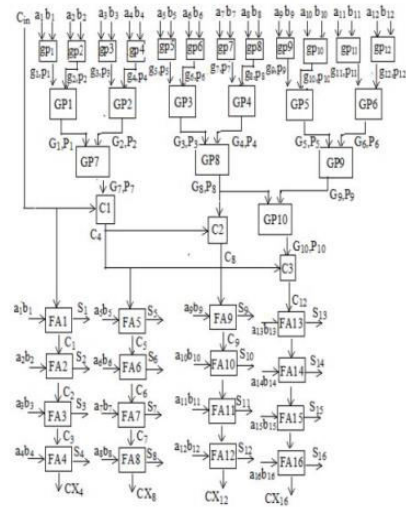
$C_{in}$ $a_1 b_1$ $a_2 b_2$ $a_3 b_3$ $a_4 b_4$ $a_5 b_5$ $a_6 b_6$ $a_7 b_7$ $a_8 b_8$ $a_9 b_9$ $a_{10} b_{10}$ $a_{11} b_{11}$ $a_{12} b_{12}$

gp1 gp2 gp3 gp4 gp5 gp6 gp7 gp8 gp9 gp10 gp11 gp12

$g_1,p_1$ $g_2,p_2$ $g_3,p_3$ $g_4,p_4$ $g_5,p_5$ $g_6,p_6$ $g_7,p_7$ $g_8,p_8$ $g_9,p_9$ $g_{10},p_{10}$ $g_{11},p_{11}$ $g_{12},p_{12}$

GP1 GP2 GP3 GP4 GP5 GP6

$G_1,P_1$ $G_2,P_2$ $G_3,P_3$ $G_4,P_4$ $G_5,P_5$ $G_6,P_6$

GP7 GP8 GP9

$G_7,P_7$ $G_8,P_8$ $G_9,P_9$

C1 GP10

$C_4$ C2 $G_{10},P_{10}$

$C_8$ C3

$C_{12}$

$a_1b_1$ FA1 $S_1$ $a_5b_5$ FA5 $S_5$ $a_9b_9$ FA9 $S_9$ $a_{13}b_{13}$ FA13 $S_{13}$

$C_1$ $C_5$ $C_9$

$a_2b_2$ FA2 $S_2$ $a_6b_6$ FA6 $S_6$ $a_{10}b_{10}$ FA10 $S_{10}$ $a_{14}b_{14}$ FA14 $S_{14}$

$C_2$ $C_6$ $C_{10}$

$a_3b_3$ FA3 $S_3$ $a_7b_7$ FA7 $S_7$ $a_{11}b_{11}$ FA11 $S_{11}$ $a_{15}b_{15}$ FA15 $S_{15}$

$C_3$ $C_7$ $C_{11}$

$a_4b_4$ FA4 $S_4$ $a_8b_8$ FA8 $S_8$ $a_{12}b_{12}$ FA12 $S_{12}$ $a_{16}b_{16}$ FA16 $S_{16}$

$CX_4$ $CX_8$ $CX_{12}$ $CX_{16}$